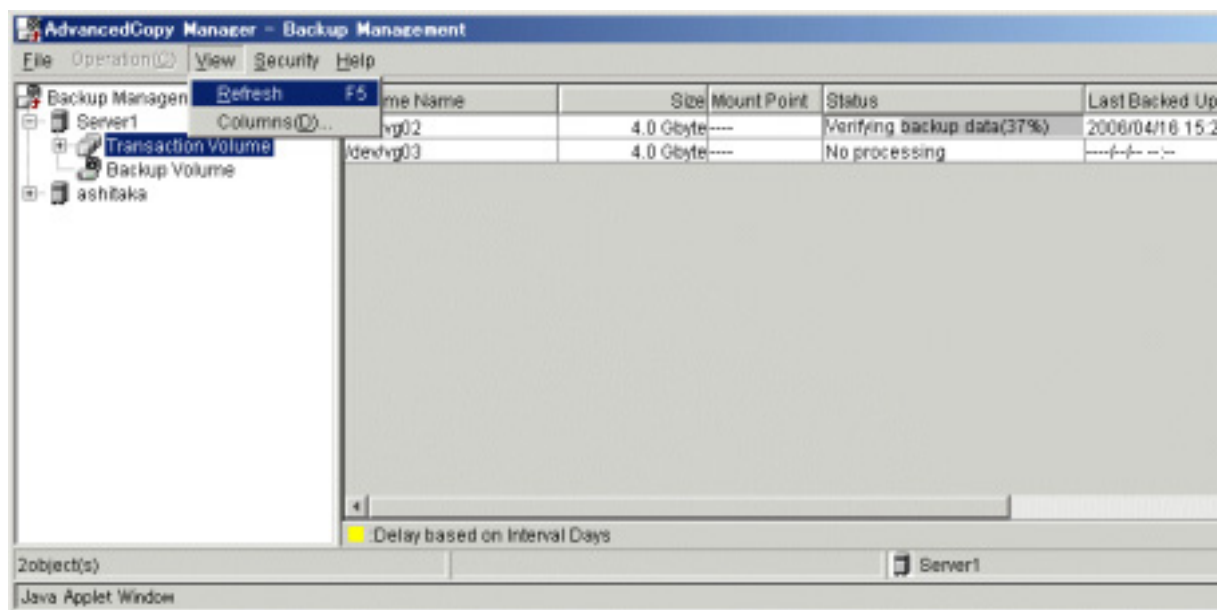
AdvancedCopy Manager - Backup Management

File Operation(O) View Security Help

Refresh F5
Columns(D)...

Backup Managem
Server1
Transaction Volume
Backup Volume
ashitaka

| me Name | Size | Mount Point | Status | Last Backed Up |
|---|---|---|---|---|
| vg02 | 4.0 Gbyte | ---- | Verifying backup data(37%) | 2006/04/16 15:2 |
| /dev/vg03 | 4.0 Gbyte | ---- | No processing | ----/--/-- --:-- |

:Delay based on Interval Days

2object(s)

Server1

Java Applet Window